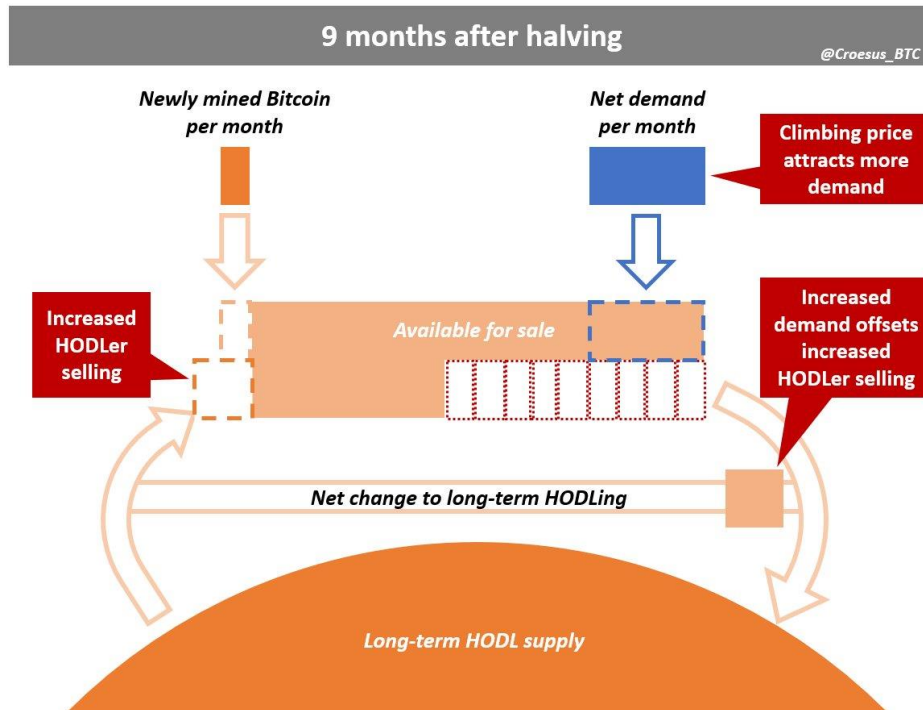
9 months after halving

@Croesus_BTC

Newly mined Bitcoin per month

Net demand per month

Climbing price attracts more demand

Increased HODLer selling

Available for sale

Increased demand offsets increased HODLer selling

Net change to long-term HODLing

Long-term HODL supply